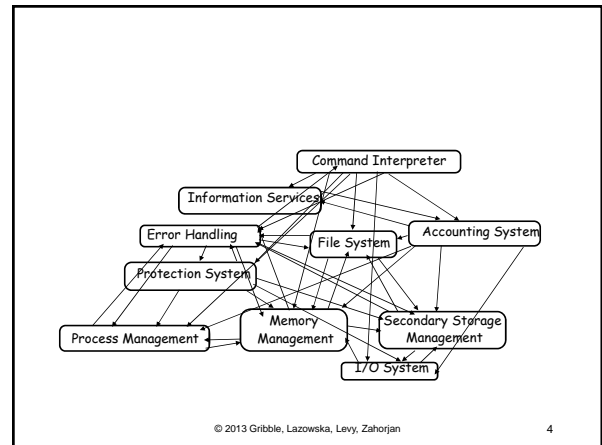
Command Interpreter

Information Services

Error Handling

File System

Accounting System

Protection System

Process Management

Memory Management

Secondary Storage Management

I/O System

© 2013 Gribble, Lazowska, Levy, Zahorjan

4